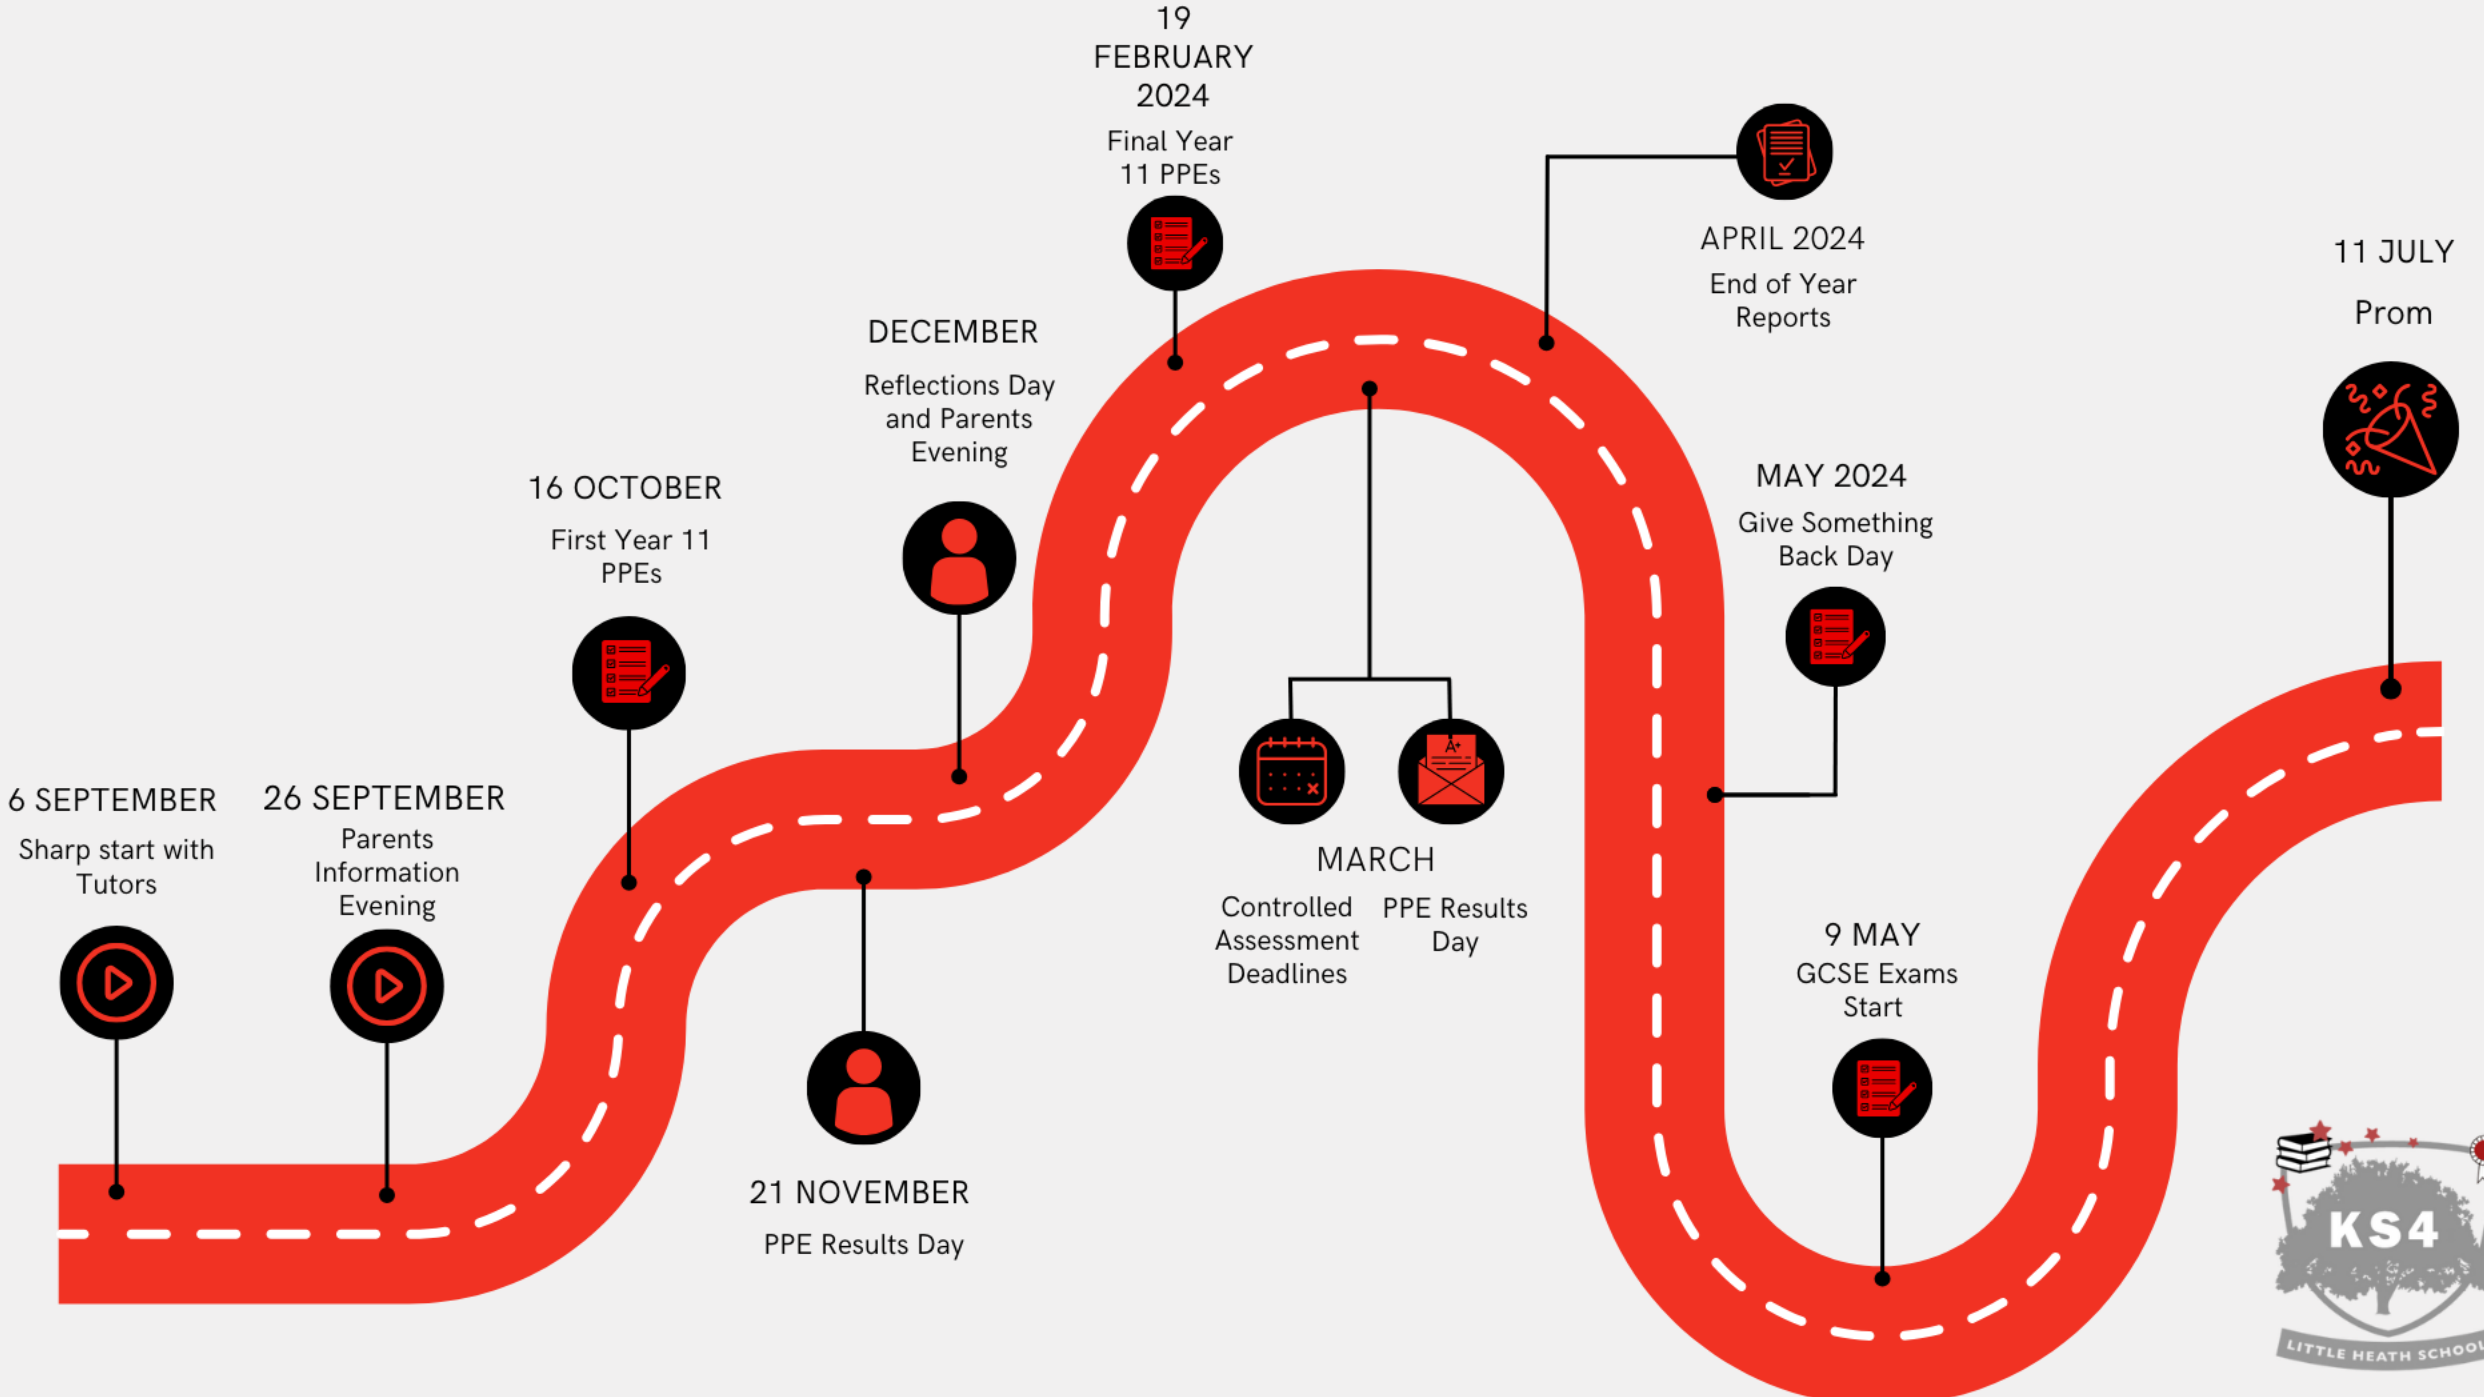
6 SEPTEMBER
Sharp start with Tutors

26 SEPTEMBER
Parents Information Evening

16 OCTOBER
First Year 11 PPEs

21 NOVEMBER
PPE Results Day

DECEMBER
Reflections Day and Parents Evening

19 FEBRUARY 2024
Final Year 11 PPEs

MARCH
Controlled Assessment Deadlines

PPE Results Day

APRIL 2024
End of Year Reports

MAY 2024
Give Something Back Day

9 MAY
GCSE Exams Start

11 JULY
Prom

KS4
LITTLE HEATH SCHOOL